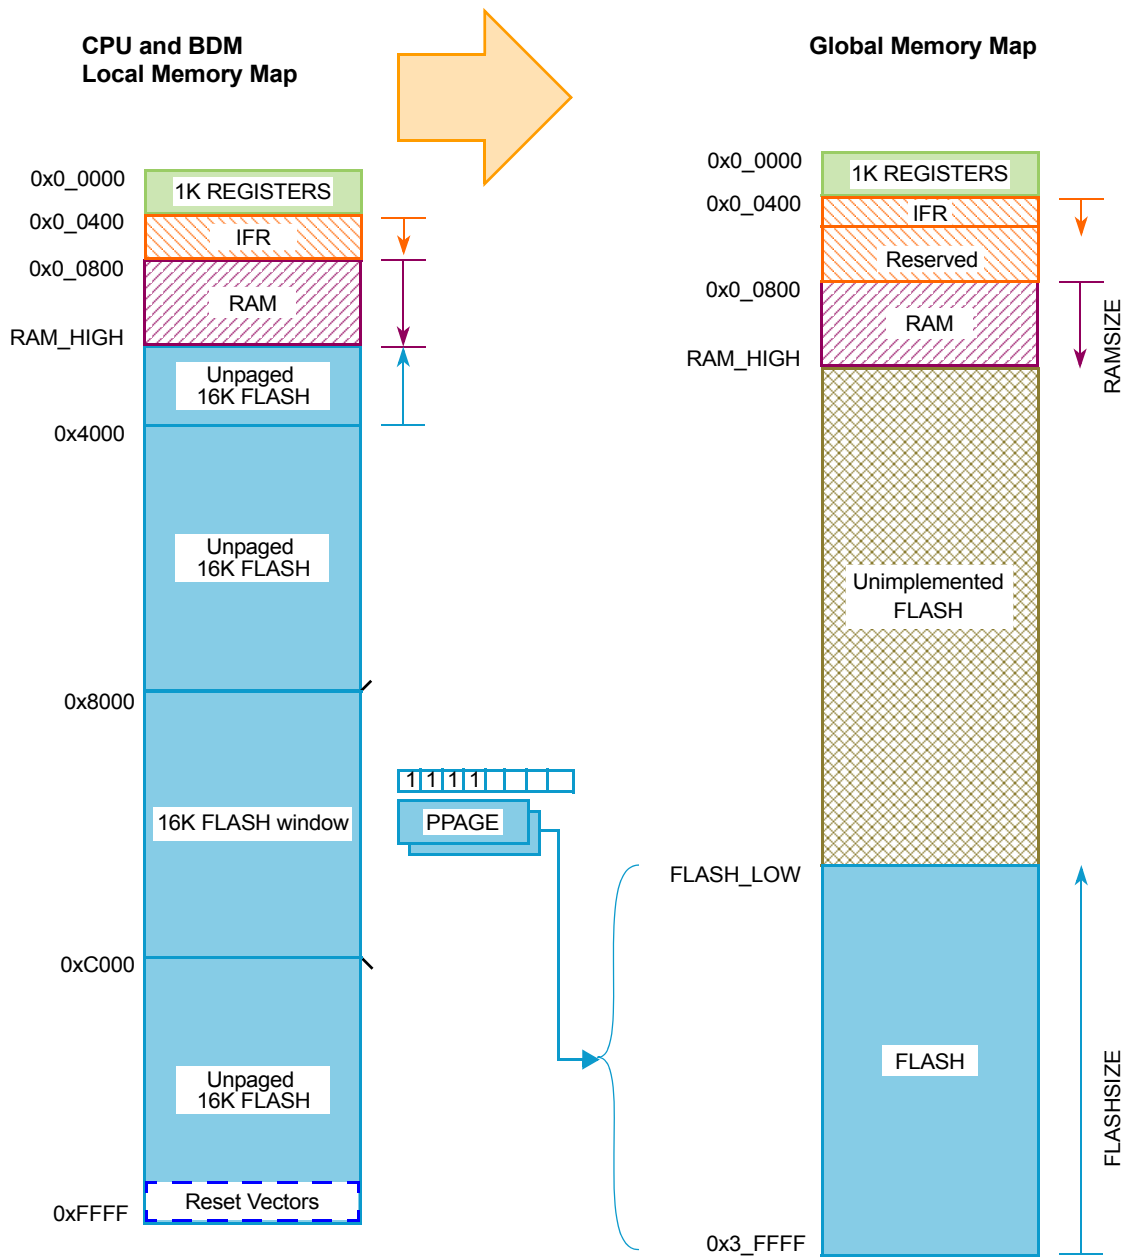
CPU and BDM
Local Memory Map

Global Memory Map

0x0_0000
1K REGISTERS
0x0_0400
IFR
0x0_0800
RAM
RAM_HIGH
Unpaged
16K FLASH
0x4000
Unpaged
16K FLASH
0x8000
16K FLASH window
0xC000
Unpaged
16K FLASH
0xFFFF
Reset Vectors

1 1 1 1
PPAGE

0x0_0000
1K REGISTERS
0x0_0400
IFR
Reserved
0x0_0800
RAM
RAM_HIGH
RAMSIZE
Unimplemented
FLASH
FLASH_LOW
FLASH
FLASHSIZE
0x3_FFFF